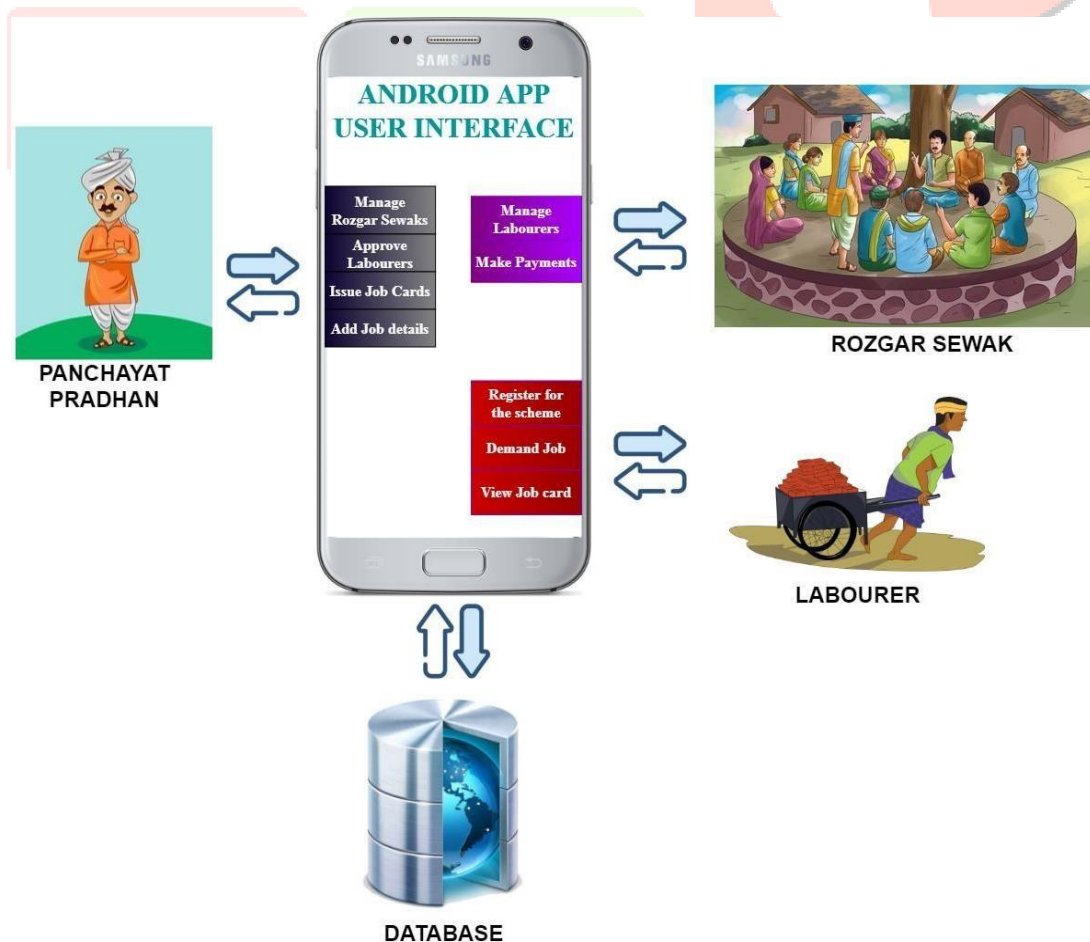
SAMSUNG

ANDROID APP USER INTERFACE

Manage Rozgar Sewaks

Approve Labourers

Issue Job Cards

Add Job details

Manage Labourers

Make Payments

Register for the scheme

Demand Job

View Job card

PANCHAYAT PRADHAN

ROZGAR SEWAK

LABOURER

DATABASE